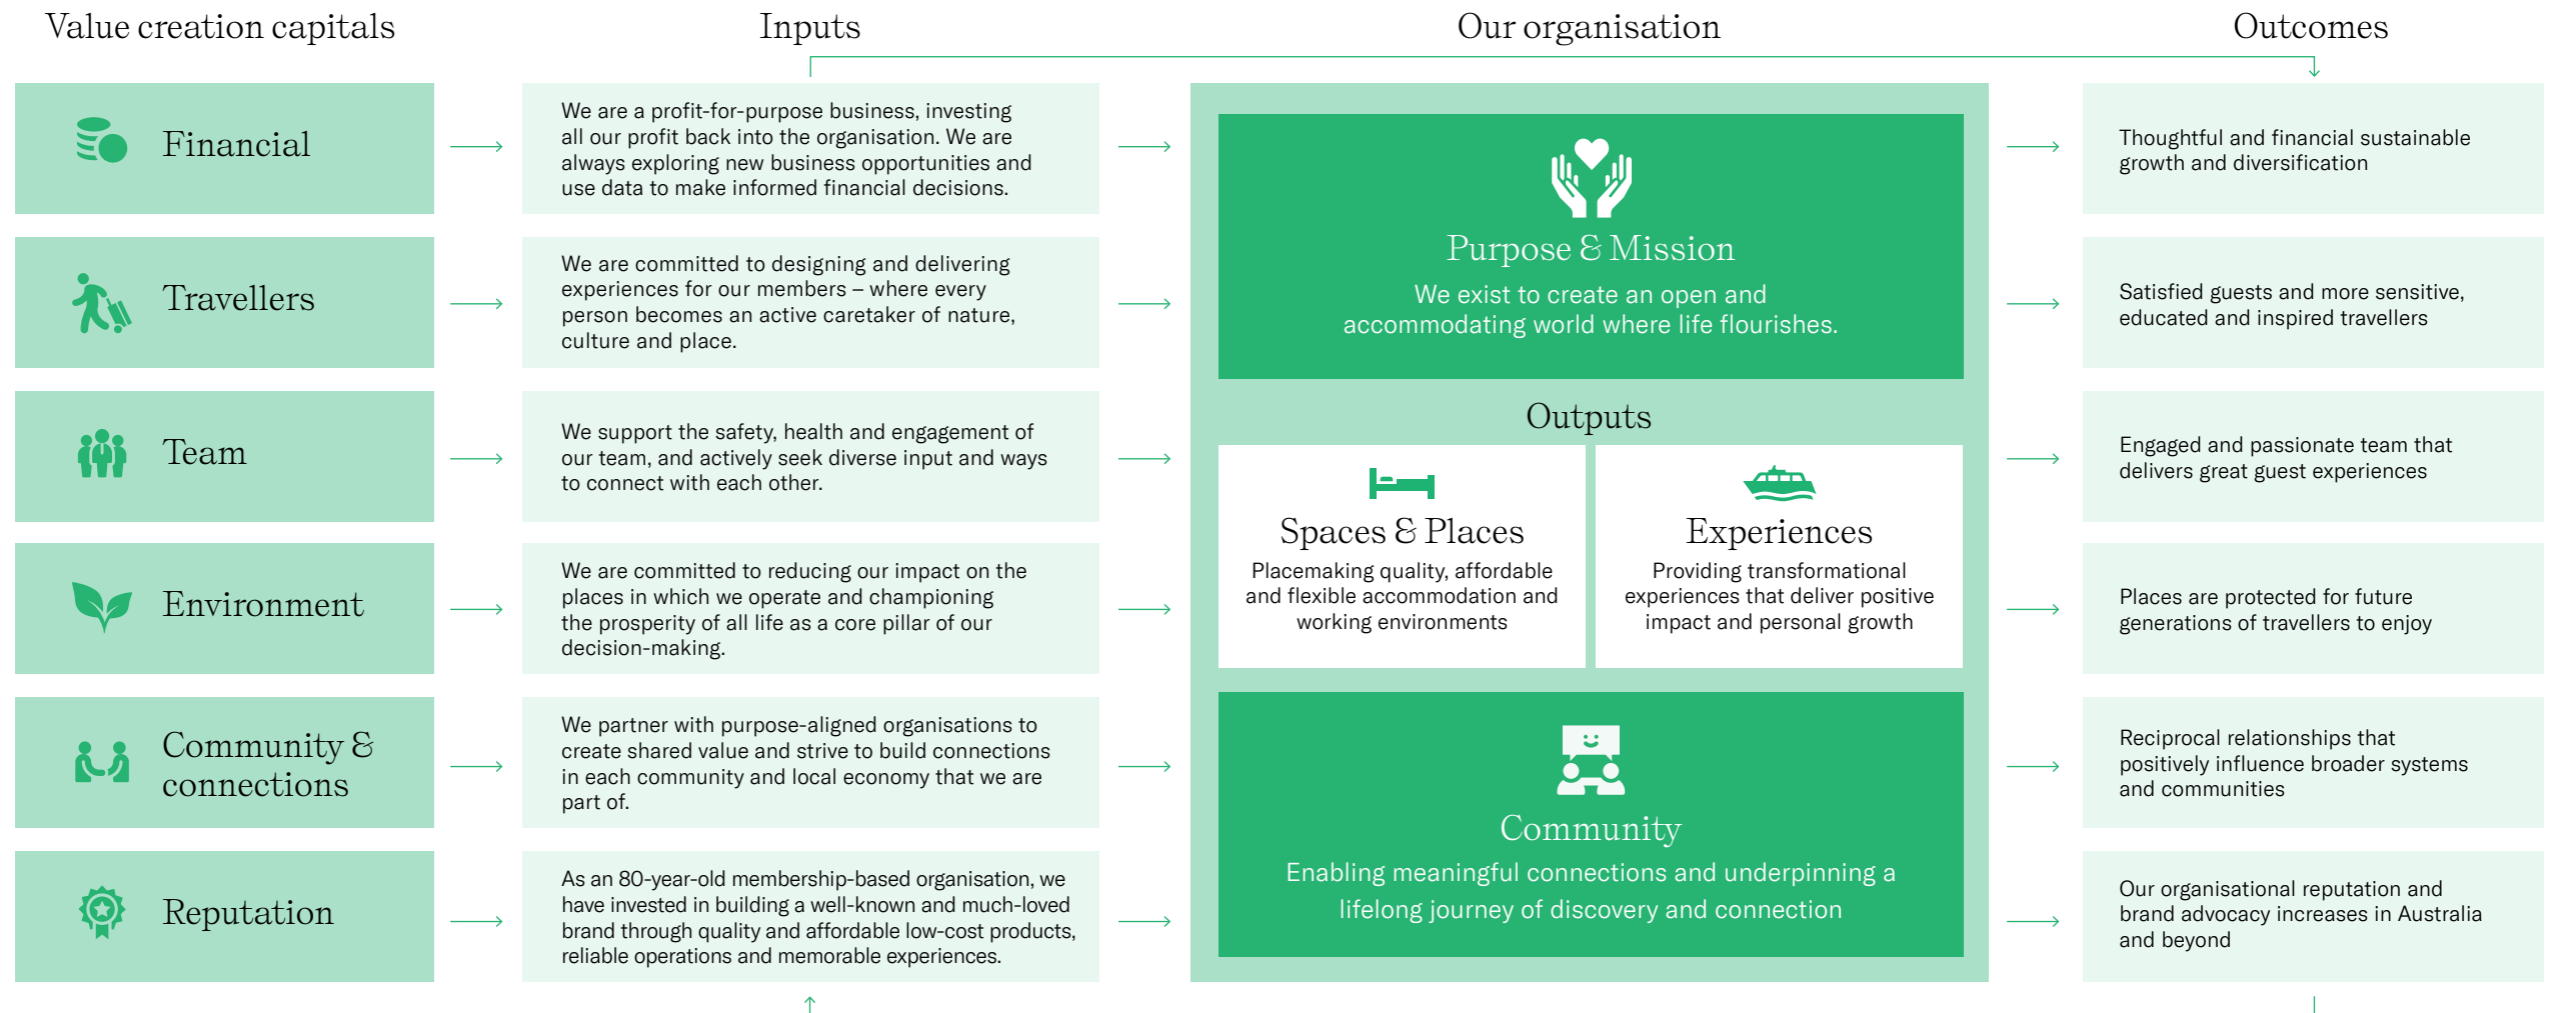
Value creation capitals

Inputs

Our organisation

Outcomes

Financial

We are a profit-for-purpose business, investing all our profit back into the organisation. We are always exploring new business opportunities and use data to make informed financial decisions.

Thoughtful and financial sustainable growth and diversification

Travellers

We are committed to designing and delivering experiences for our members – where every person becomes an active caretaker of nature, culture and place.

Satisfied guests and more sensitive, educated and inspired travellers

Team

We support the safety, health and engagement of our team, and actively seek diverse input and ways to connect with each other.

Engaged and passionate team that delivers great guest experiences

Environment

We are committed to reducing our impact on the places in which we operate and championing the prosperity of all life as a core pillar of our decision-making.

Places are protected for future generations of travellers to enjoy

Community & connections

We partner with purpose-aligned organisations to create shared value and strive to build connections in each community and local economy that we are part of.

Reciprocal relationships that positively influence broader systems and communities

Reputation

As an 80-year-old membership-based organisation, we have invested in building a well-known and much-loved brand through quality and affordable low-cost products, reliable operations and memorable experiences.

Our organisational reputation and brand advocacy increases in Australia and beyond

Purpose & Mission

We exist to create an open and accommodating world where life flourishes.

Outputs

Spaces & Places

Placemaking quality, affordable and flexible accommodation and working environments

Experiences

Providing transformational experiences that deliver positive impact and personal growth

Community

Enabling meaningful connections and underpinning a lifelong journey of discovery and connection